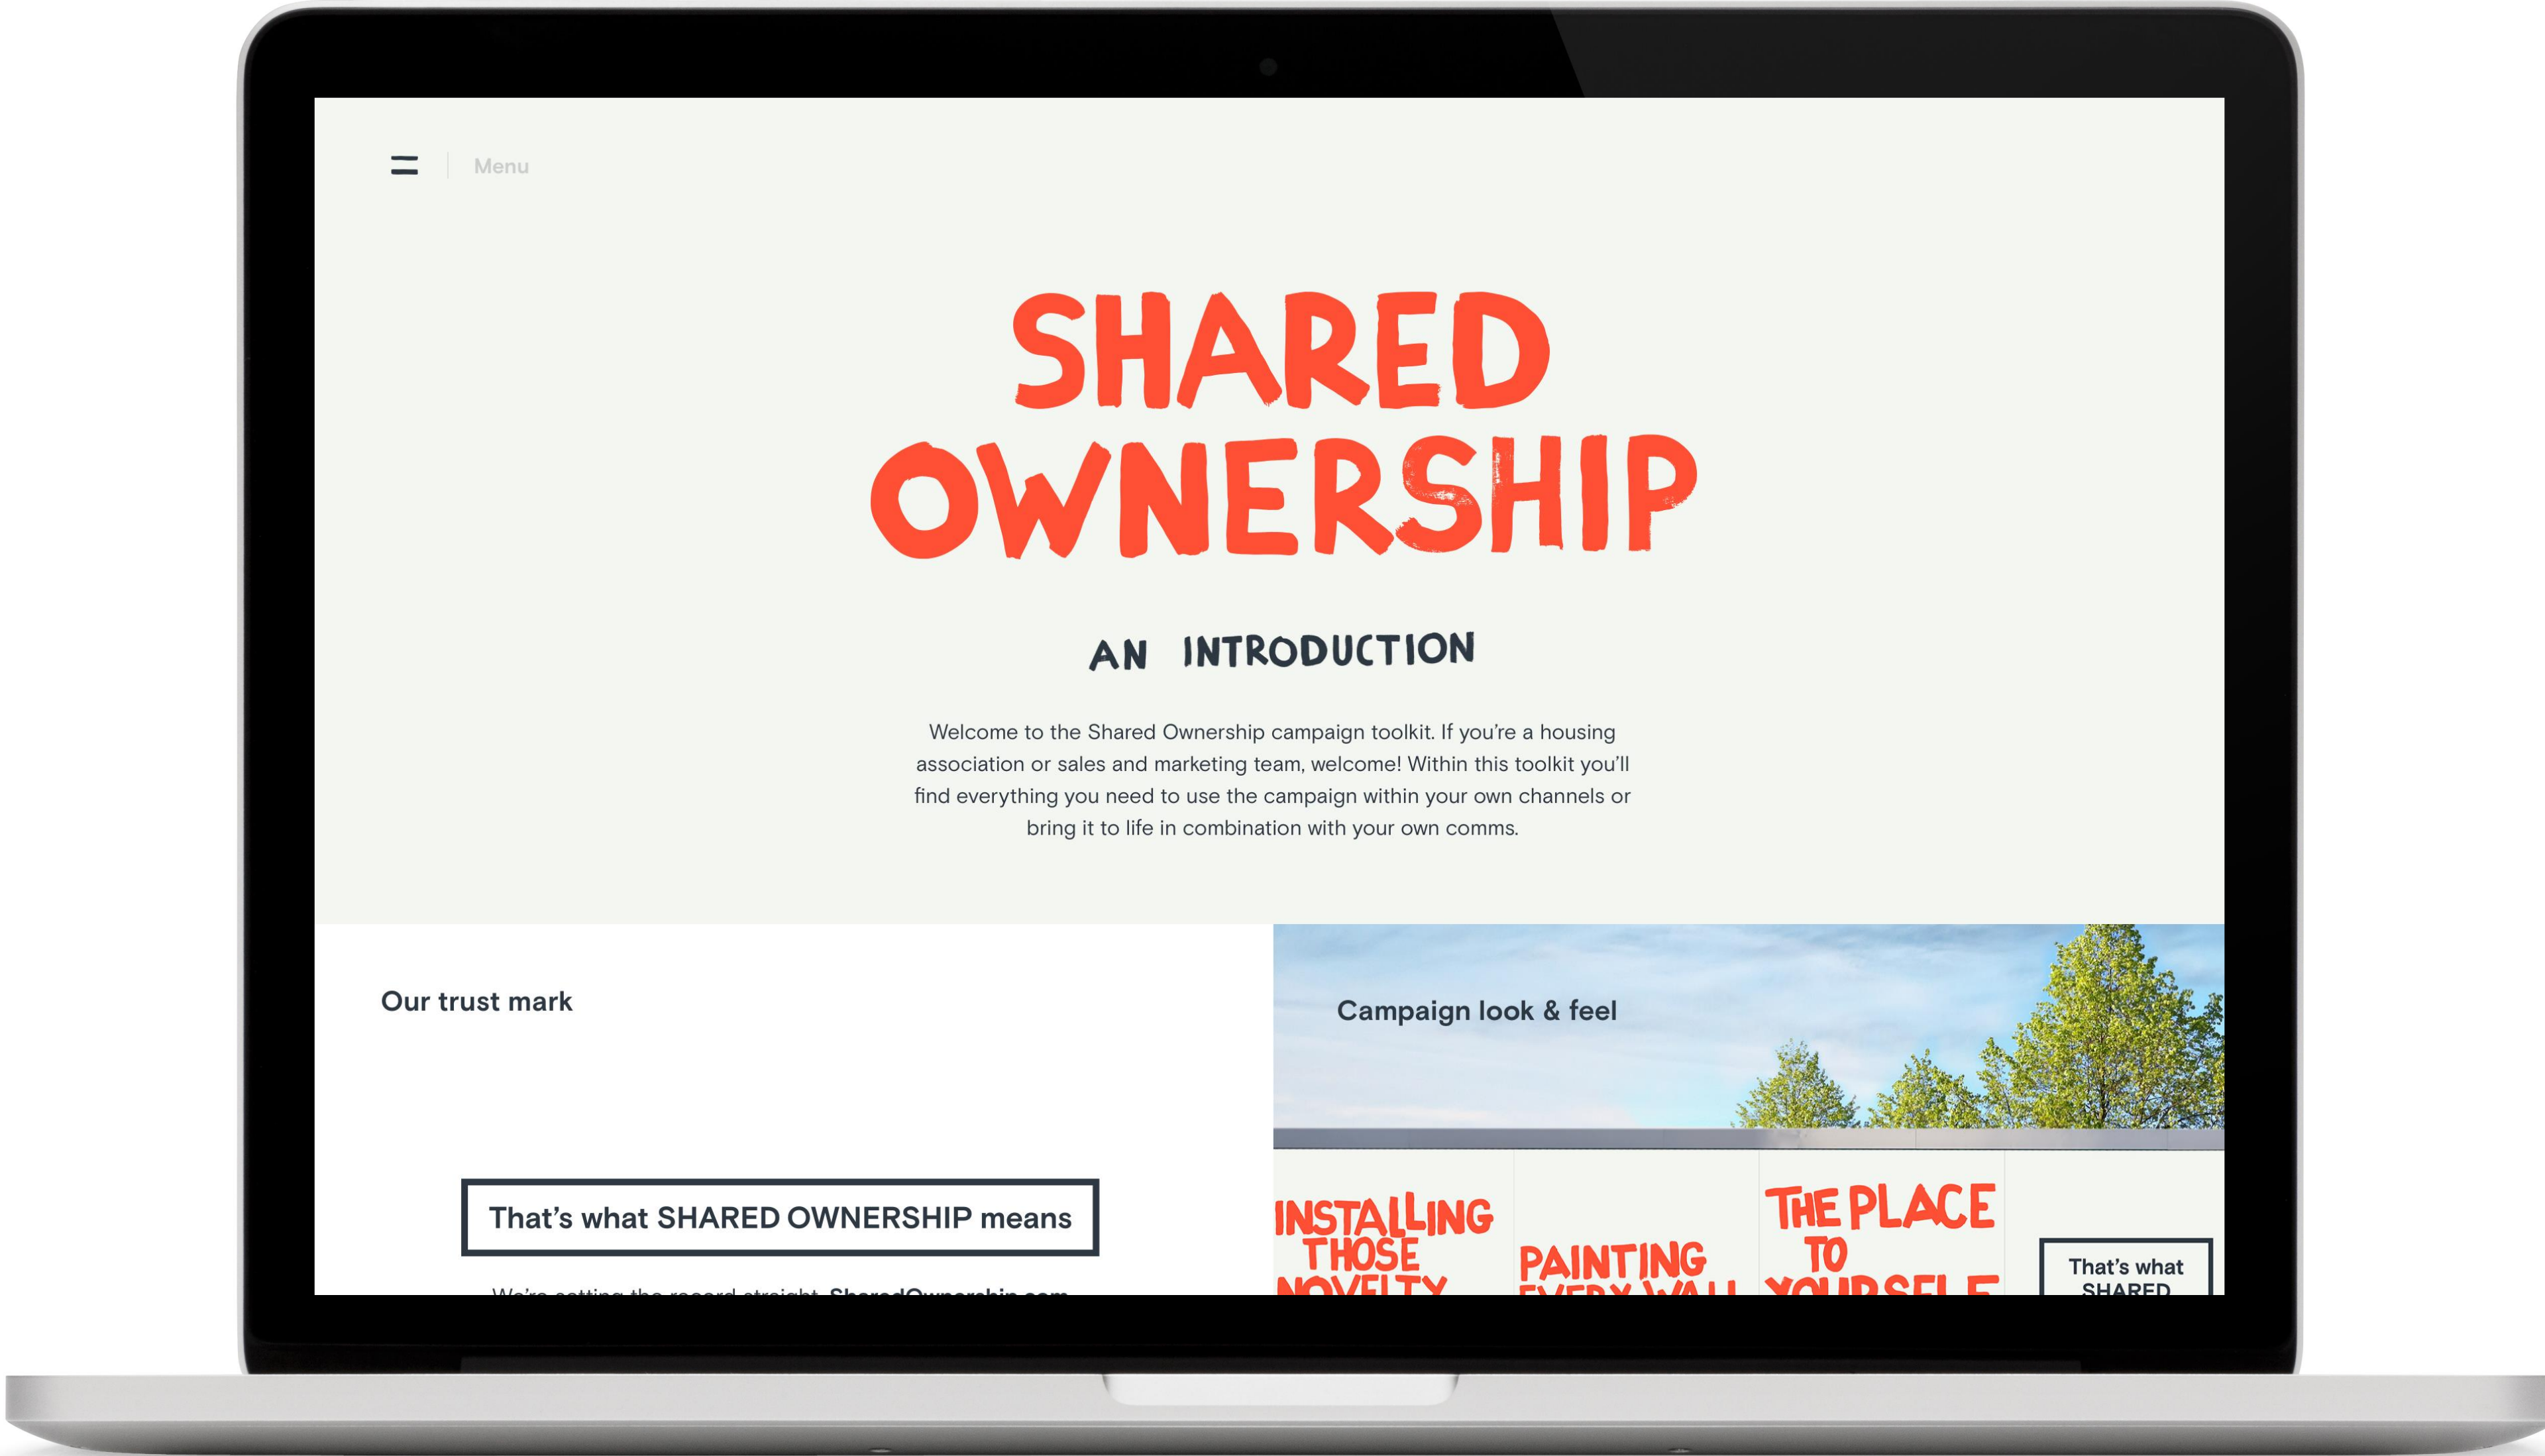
Menu

SHARED OWNERSHIP

AN INTRODUCTION

Welcome to the Shared Ownership campaign toolkit. If you're a housing association or sales and marketing team, welcome! Within this toolkit you'll find everything you need to use the campaign within your own channels or bring it to life in combination with your own comms.

Our trust mark

That's what SHARED OWNERSHIP means

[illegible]

Campaign look & feel

INSTALLING THOSE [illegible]

PAINTING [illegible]

THE PLACE TO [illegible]

That's what SHARED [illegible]